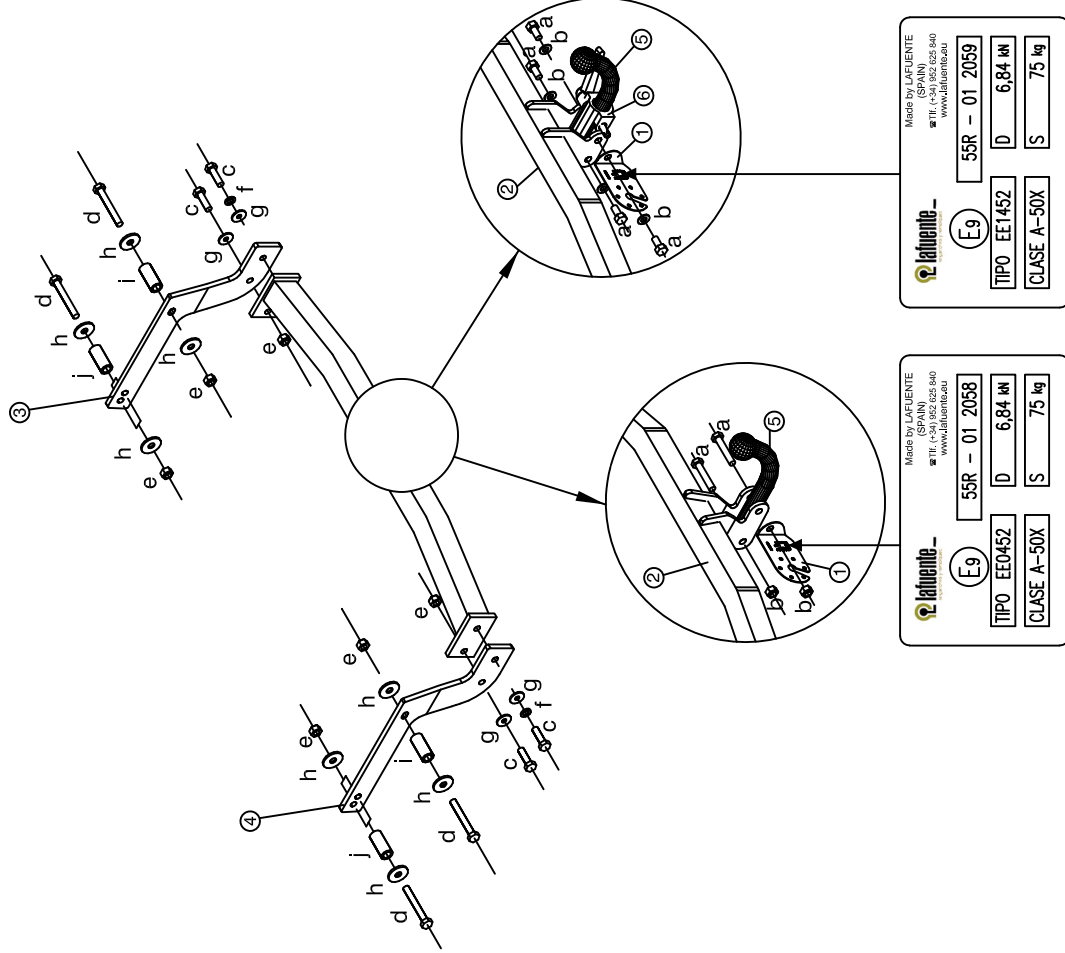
lafuente

Made by LAFUENTE
(SPAIN)
Tlf. (+34) 952 625 840
www.lafuente.eu

E9

| TIPO EE1452 | 55R – 01 2059 |
|---|---|
| | D 6,84 kN |
| CLASE A-50X | S 75 kg |

lafuente

Made by LAFUENTE
(SPAIN)
Tlf. (+34) 952 625 840
www.lafuente.eu

E9

| TIPO EE0452 | 55R – 01 2058 |
|---|---|
| | D 6,84 kN |
| CLASE A-50X | S 75 kg |

a a b b 5 6 1 2 b a a

a a 5 2 1 b b

3 d d h h j i h e e e e h c c f g g

4 d d h h j i h e e e e h c c f g g